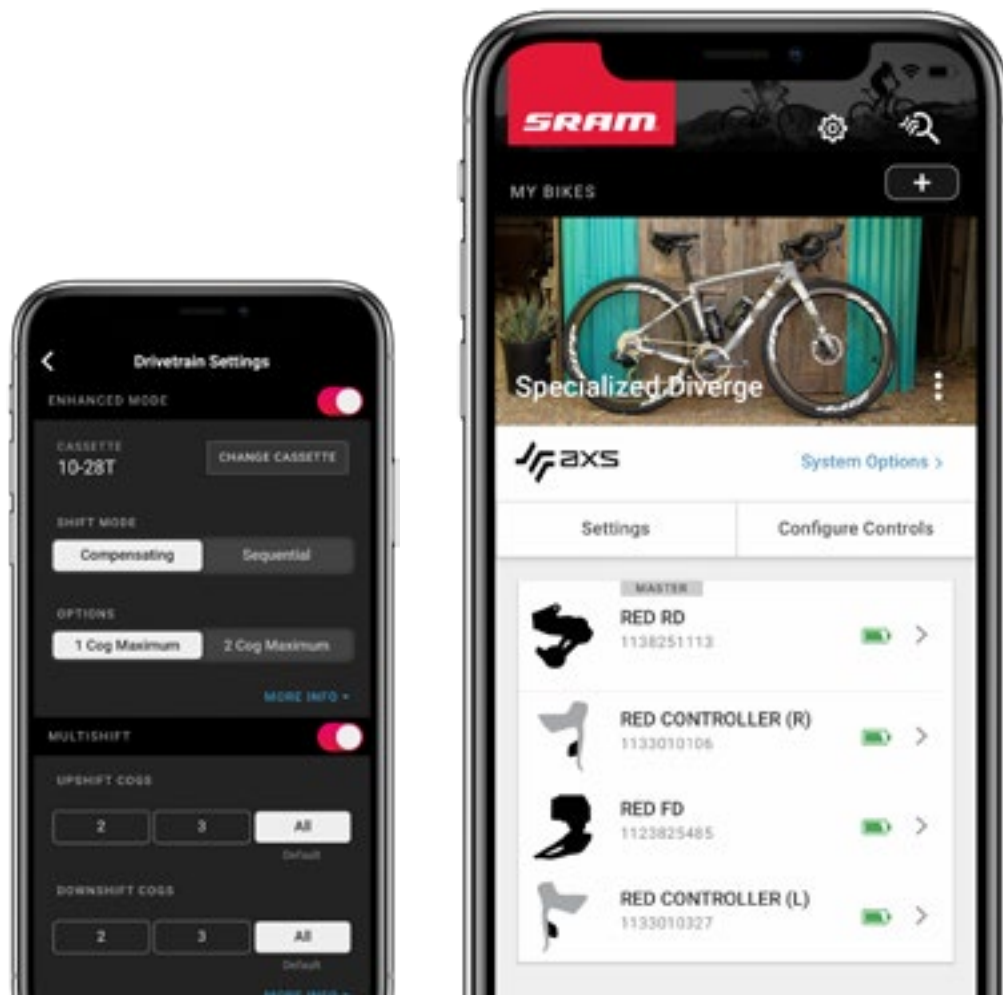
<
Drivetrain Settings
ENHANCED MODE
CASSETTE
10-28T
CHANGE CASSETTE
SHIFT MODE
Compensating
Sequential
OPTIONS
1 Cog Maximum
2 Cog Maximum
MORE INFO ▾
MULTISHIFT
UPSHIFT COGS
2
3
All
Default
DOWNSHIFT COGS
2
3
All
Default
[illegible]

SRAM
MY BIKES
+
Specialized Diverge
AXS
System Options >
Settings
Configure Controls
MASTER
RED RD
1138251113
>
RED CONTROLLER (R)
1133010106
>
RED FD
1123825485
>
RED CONTROLLER (L)
1133010327
>